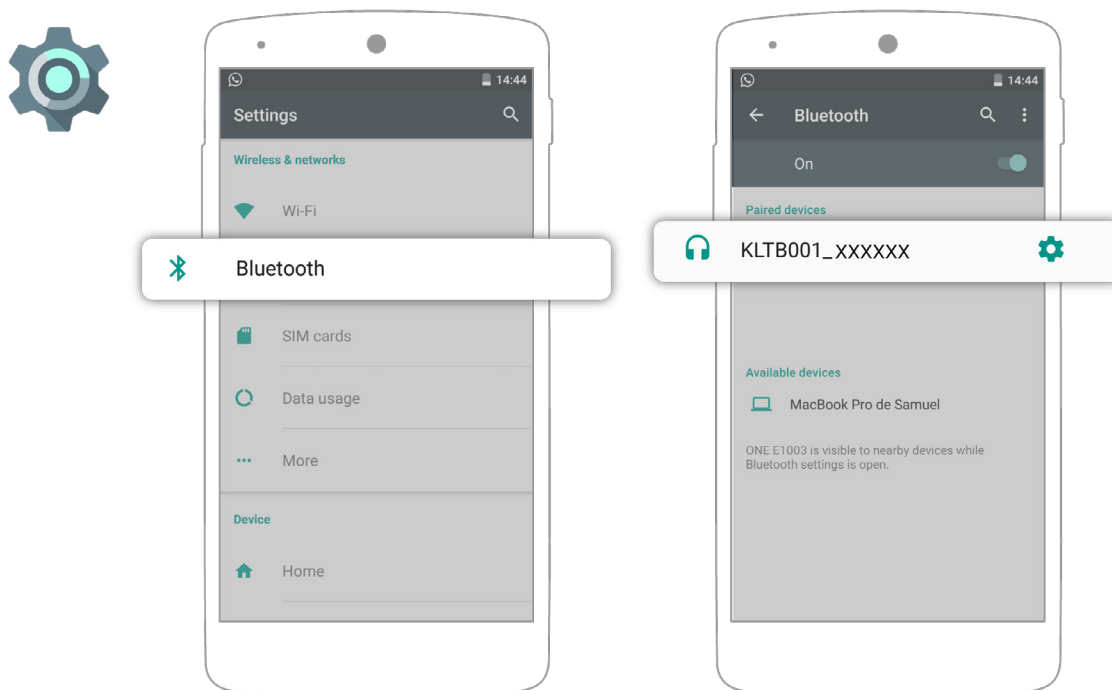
14:44

Settings

Wireless & networks

Wi-Fi

Bluetooth

SIM cards

Data usage

More

Device

Home

14:44

Bluetooth

On

Paired devices

KLTB001_XXXXXX

Available devices

MacBook Pro de Samuel

ONE E1003 is visible to nearby devices while Bluetooth settings is open.